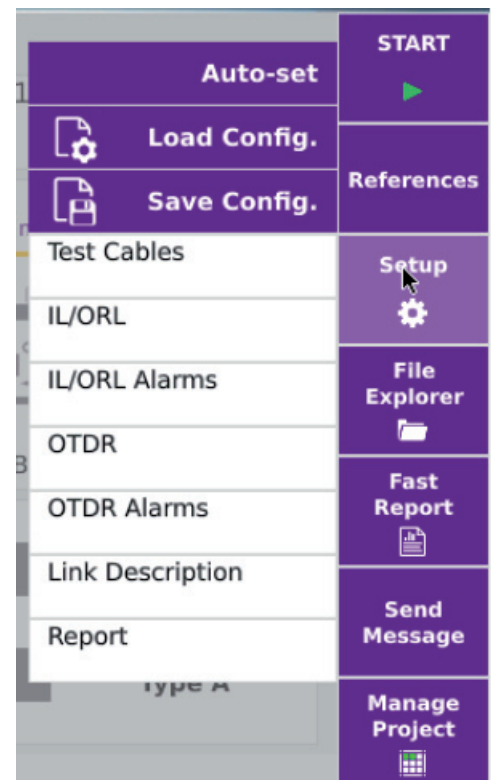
Auto-set

Load Config.

Save Config.

Test Cables

IL/ORL

IL/ORL Alarms

OTDR

OTDR Alarms

Link Description

Report

Type A

START

References

Setup

File Explorer

Fast Report

Send Message

Manage Project